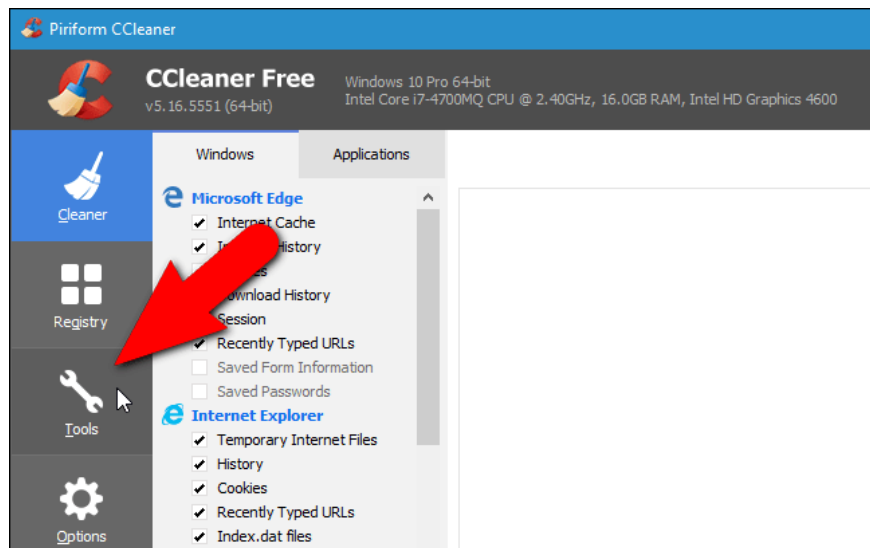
Piriform CCleaner

CCleaner Free
v5.16.5551 (64-bit)

Windows 10 Pro 64-bit
Intel Core i7-4700MQ CPU @ 2.40GHz, 16.0GB RAM, Intel HD Graphics 4600

Cleaner

Registry

Tools

Options

Windows | Applications

Microsoft Edge
Internet Cache
In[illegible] History
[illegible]es
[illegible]ownload History
Session
Recently Typed URLs
Saved Form Information
Saved Passwords

Internet Explorer
Temporary Internet Files
History
Cookies
Recently Typed URLs
Index.dat files